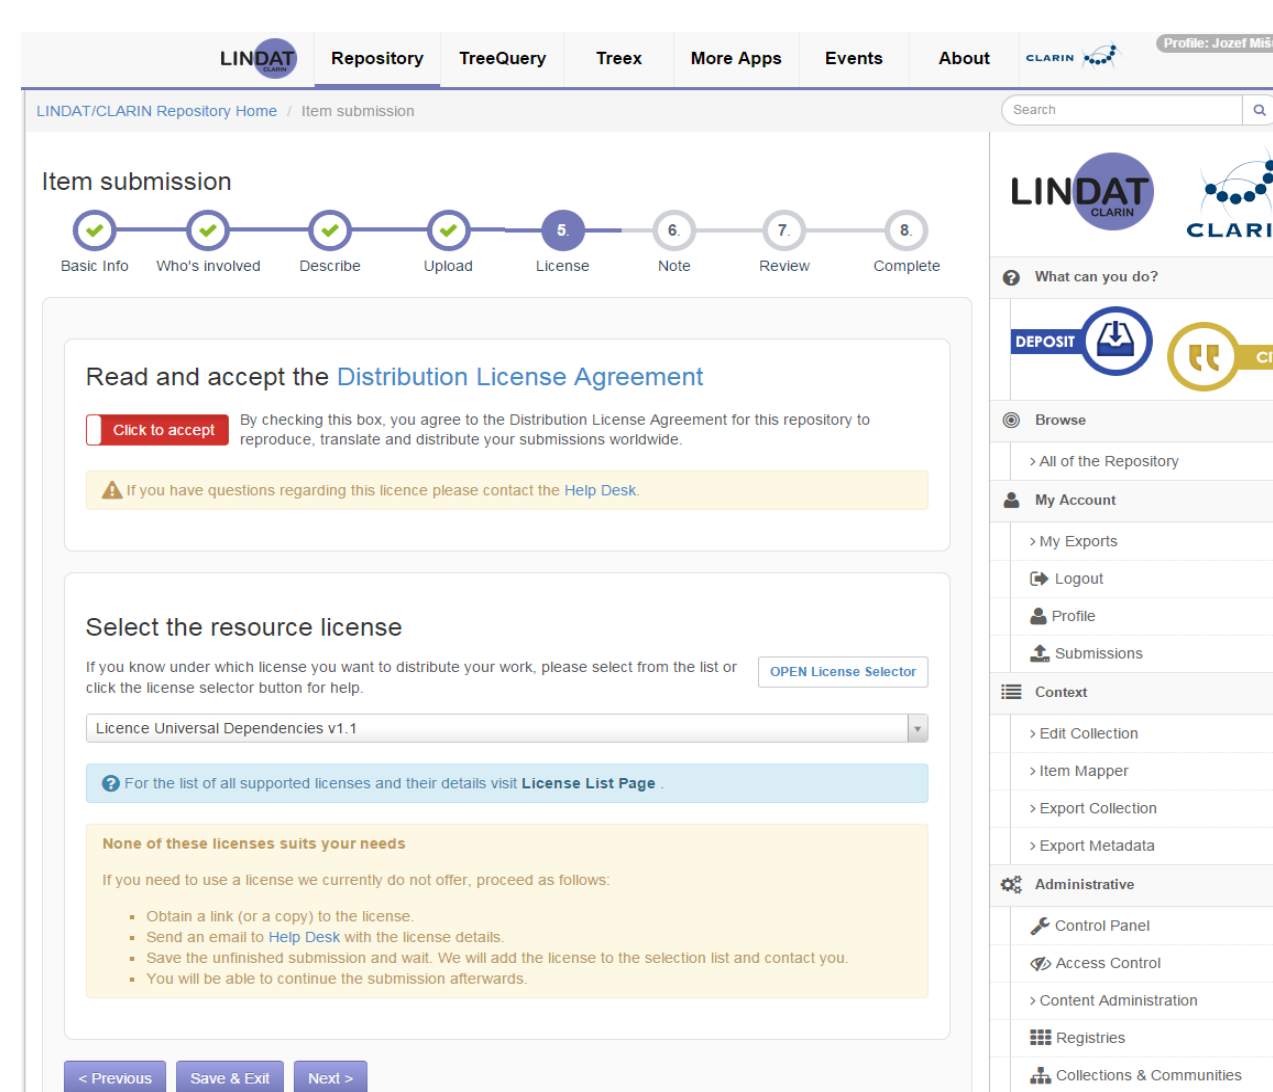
LINDAT CLARIN Repository TreeQuery Treex More Apps Events About CLARIN Profile: Jozef Miš

LINDAT/CLARIN Repository Home / Item submission

Search

Item submission

Basic Info Who's involved Describe Upload 5. License 6. Note 7. Review 8. Complete

Read and accept the Distribution License Agreement

Click to accept

By checking this box, you agree to the Distribution License Agreement for this repository to reproduce, translate and distribute your submissions worldwide.

If you have questions regarding this licence please contact the Help Desk.

Select the resource license

If you know under which license you want to distribute your work, please select from the list or click the license selector button for help.

OPEN License Selector

Licence Universal Dependencies v1.1

For the list of all supported licenses and their details visit License List Page .

None of these licenses suits your needs

If you need to use a license we currently do not offer, proceed as follows:

- Obtain a link (or a copy) to the license.
- Send an email to Help Desk with the license details.
- Save the unfinished submission and wait. We will add the license to the selection list and contact you.
- You will be able to continue the submission afterwards.

< Previous Save & Exit Next >

LINDAT CLARIN CLARI

What can you do?

DEPOSIT CI

Browse

› All of the Repository

My Account

› My Exports

Logout

Profile

Submissions

Context

› Edit Collection

› Item Mapper

› Export Collection

› Export Metadata

Administrative

Control Panel

Access Control

› Content Administration

Registries

Collections & Communities